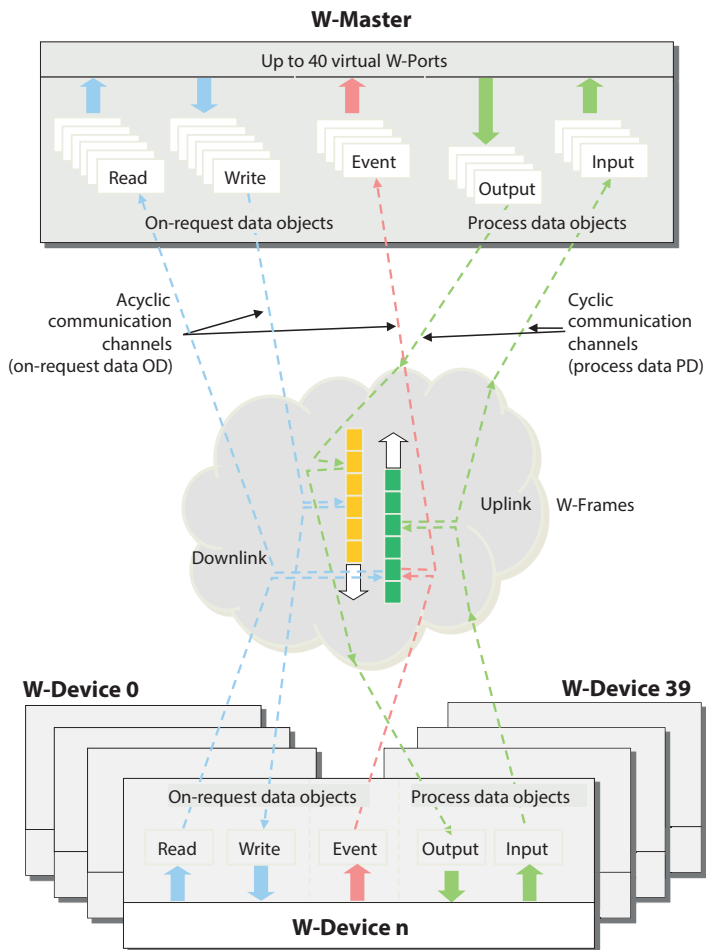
W-Master

Up to 40 virtual W-Ports

Read

Write

Event

Output

Input

On-request data objects

Process data objects

Acyclic communication channels (on-request data OD)

Cyclic communication channels (process data PD)

Uplink

W-Frames

Downlink

W-Device 0

W-Device 39

On-request data objects

Process data objects

Read

Write

Event

Output

Input

W-Device n